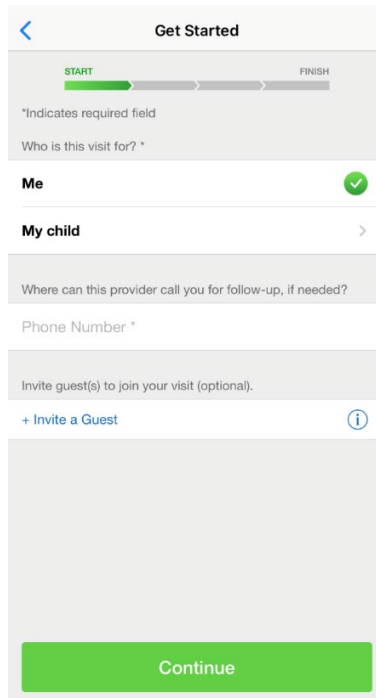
Get Started

START

FINISH

*Indicates required field

Who is this visit for? *

Me

My child

Where can this provider call you for follow-up, if needed?

Phone Number *

Invite guest(s) to join your visit (optional).

+ Invite a Guest

Continue